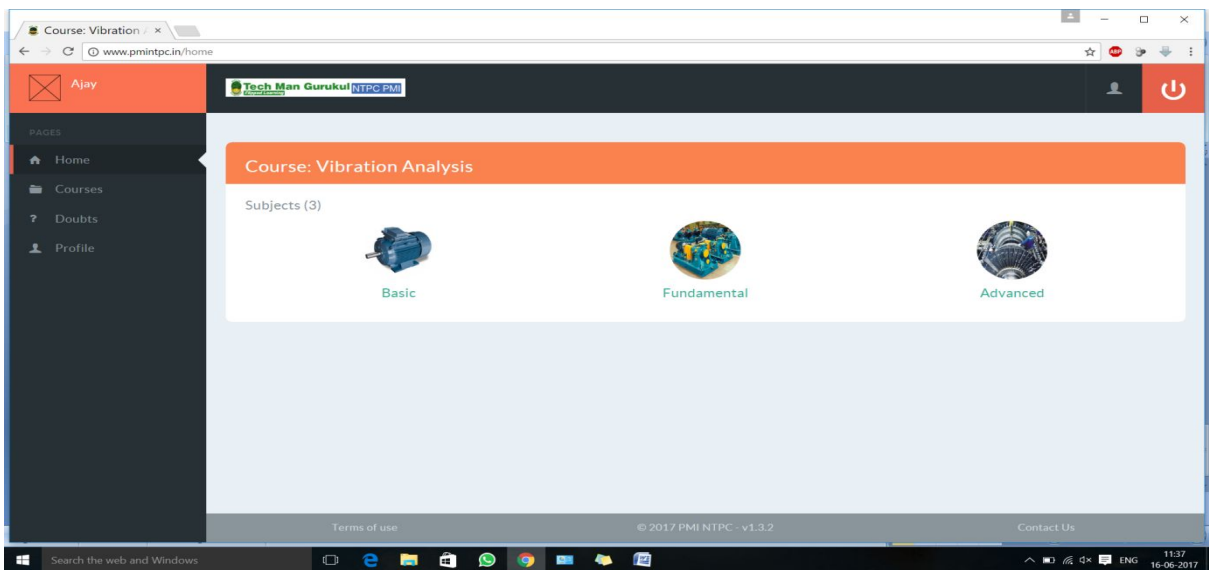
Course: Vibration ×

www.pmintpc.in/home

Ajay

Tech Man Gurukul NTPC PMI

PAGES

Home

Courses

Doubts

Profile

Course: Vibration Analysis

Subjects (3)

Basic

Fundamental

Advanced

Terms of use

© 2017 PMI NTPC - v1.3.2

Contact Us

Search the web and Windows

ENG 11:37 16-06-2017